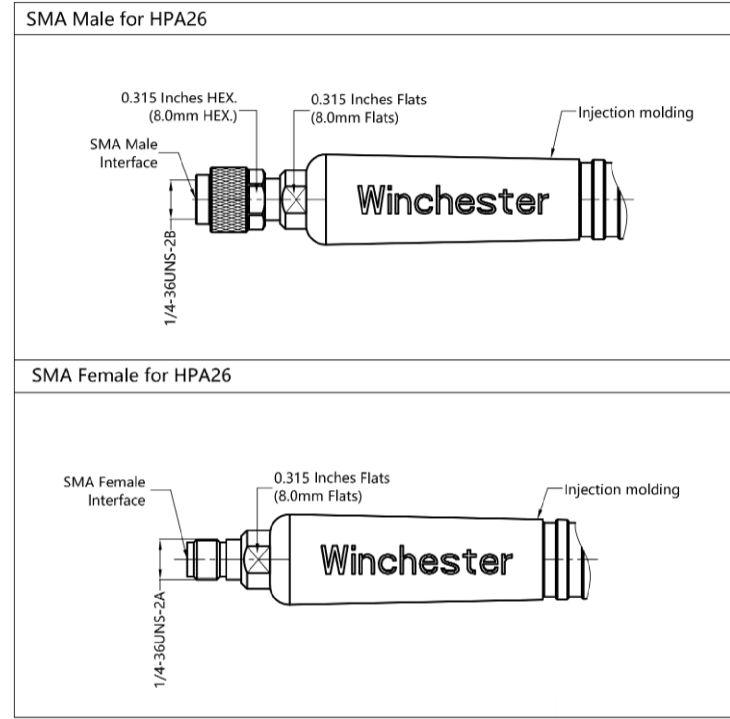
SMA Male for HPA26

0.315 Inches HEX.
(8.0mm HEX.)

0.315 Inches Flats
(8.0mm Flats)

Injection molding

SMA Male Interface

Winchester

1/4-36UNS-2B

SMA Female for HPA26

SMA Female Interface

0.315 Inches Flats
(8.0mm Flats)

Injection molding

Winchester

1/4-36UNS-2A